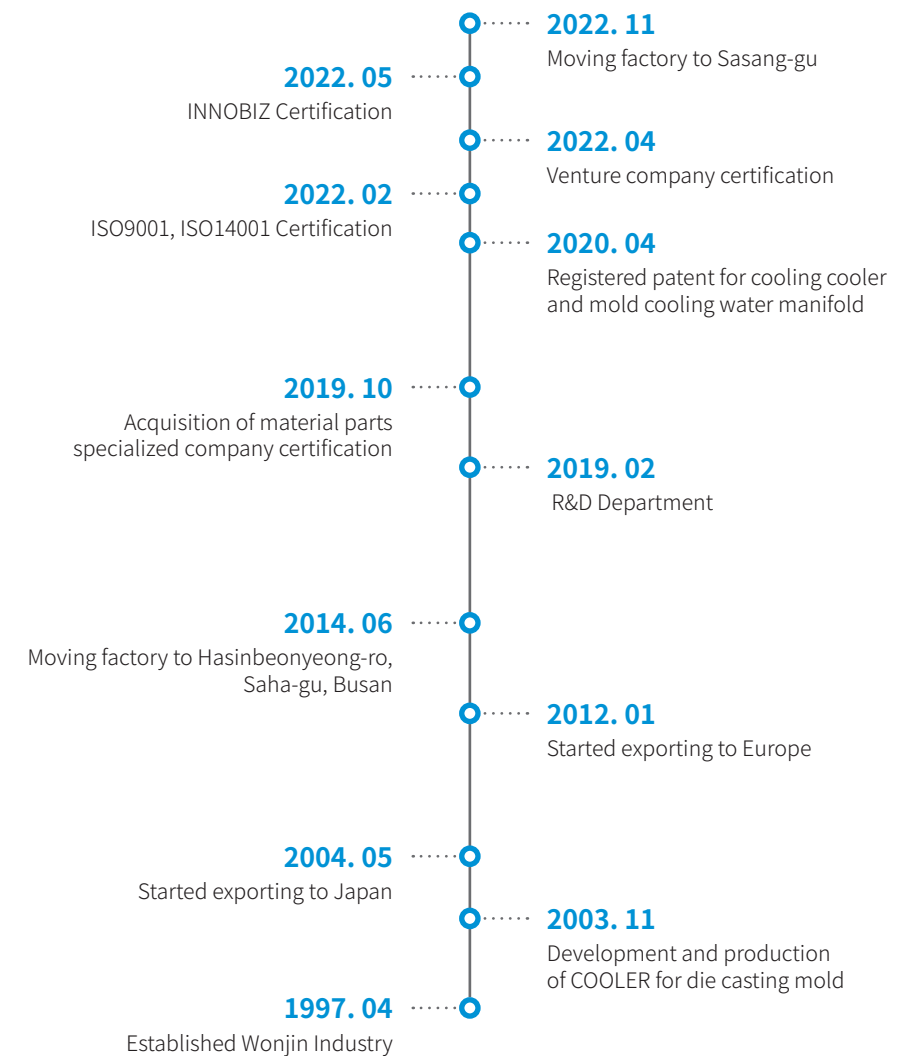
2022. 11
Moving factory to Sasang-gu

2022. 05
INNOBIZ Certification

2022. 04
Venture company certification

2022. 02
ISO9001, ISO14001 Certification

2020. 04
Registered patent for cooling cooler and mold cooling water manifold

2019. 10
Acquisition of material parts specialized company certification

2019. 02
R&D Department

2014. 06
Moving factory to Hasinbeonyeong-ro, Saha-gu, Busan

2012. 01
Started exporting to Europe

2004. 05
Started exporting to Japan

2003. 11
Development and production of COOLER for die casting mold

1997. 04
Established Wonjin Industry